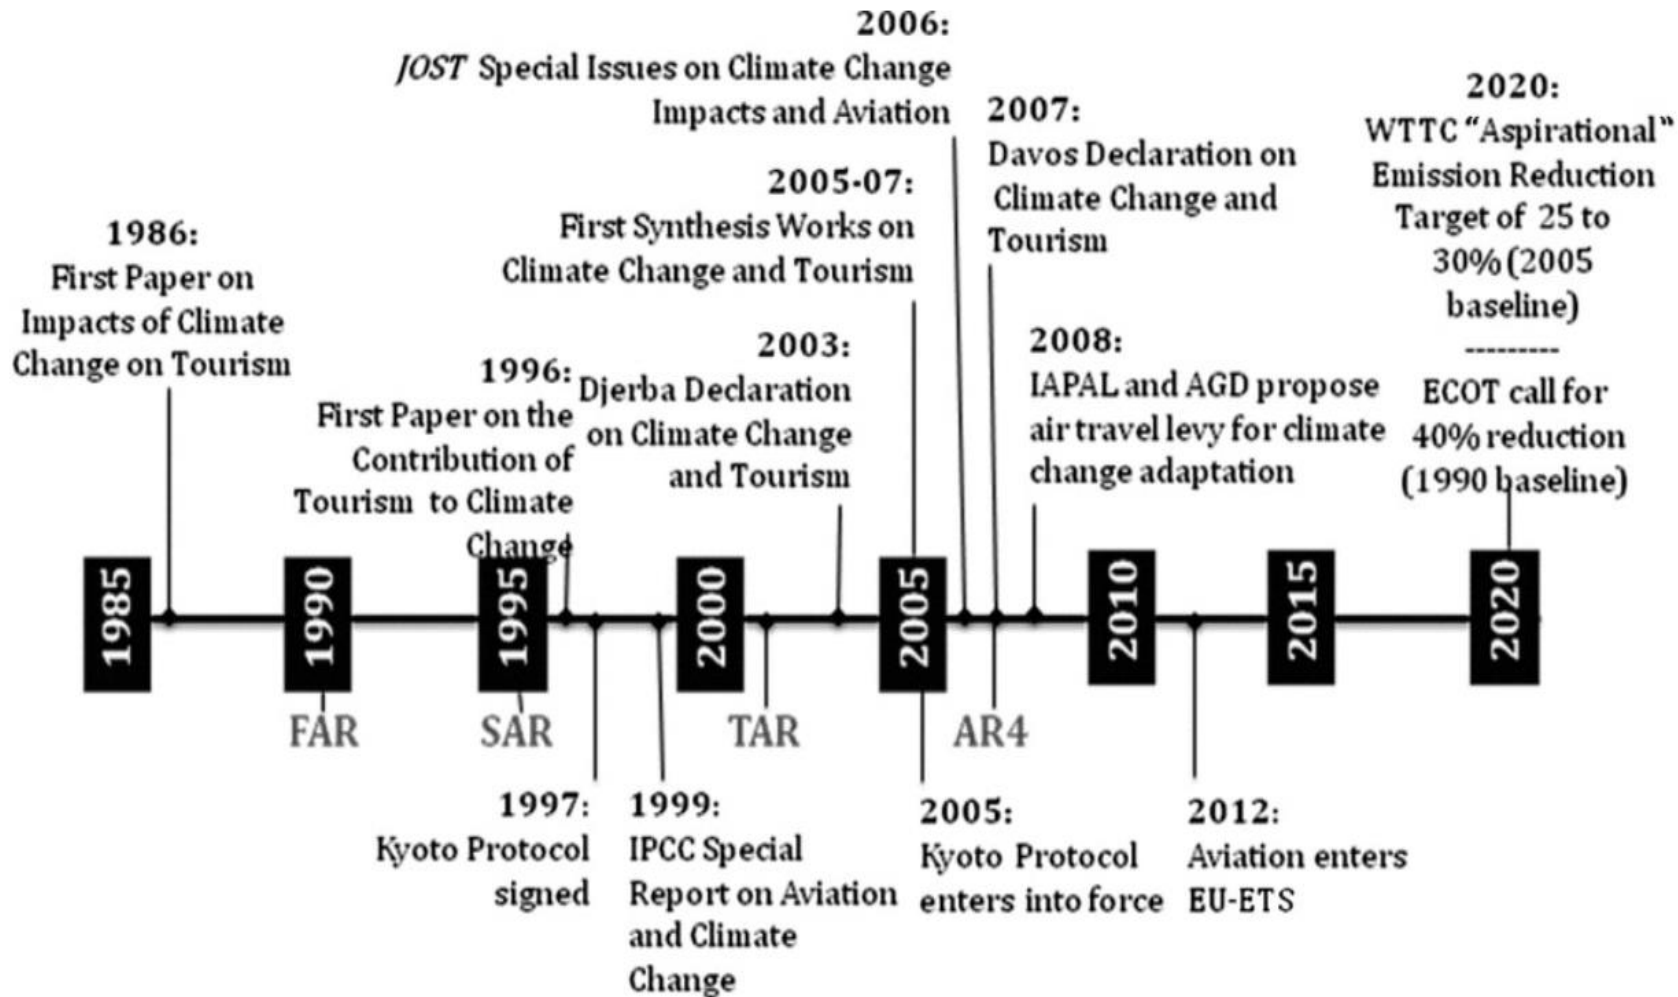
2006:
JOST Special Issues on Climate Change Impacts and Aviation

2007:
Davos Declaration on Climate Change and Tourism

2020:
WTTC "Aspirational" Emission Reduction Target of 25 to 30% (2005 baseline)
---------
ECOT call for 40% reduction (1990 baseline)

2005-07:
First Synthesis Works on Climate Change and Tourism

1986:
First Paper on Impacts of Climate Change on Tourism

2003:
Djerba Declaration on Climate Change and Tourism

1996:
First Paper on the Contribution of Tourism to Climate Change

2008:
IAPAL and AGD propose air travel levy for climate change adaptation

1985

1990

1995

2000

2005

2010

2015

2020

FAR

SAR

TAR

AR4

1997:
Kyoto Protocol signed

1999:
IPCC Special Report on Aviation and Climate Change

2005:
Kyoto Protocol enters into force

2012:
Aviation enters EU-ETS